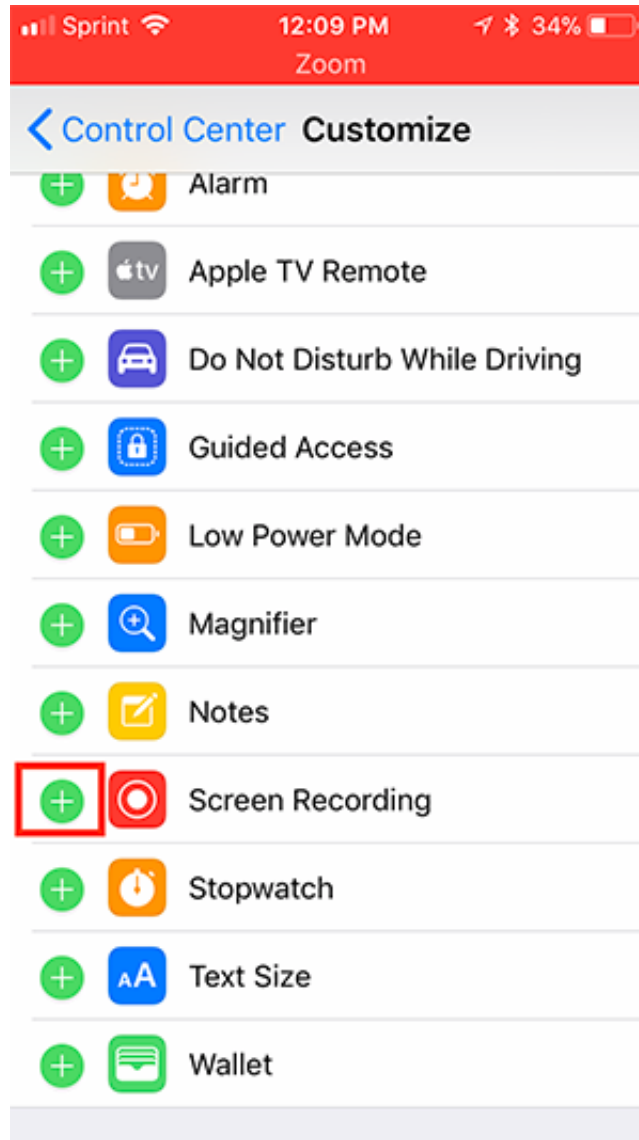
Sprint 12:09 PM 34%
Zoom

< Control Center Customize

Alarm

tv Apple TV Remote

Do Not Disturb While Driving

Guided Access

Low Power Mode

Magnifier

Notes

Screen Recording

Stopwatch

AA Text Size

Wallet